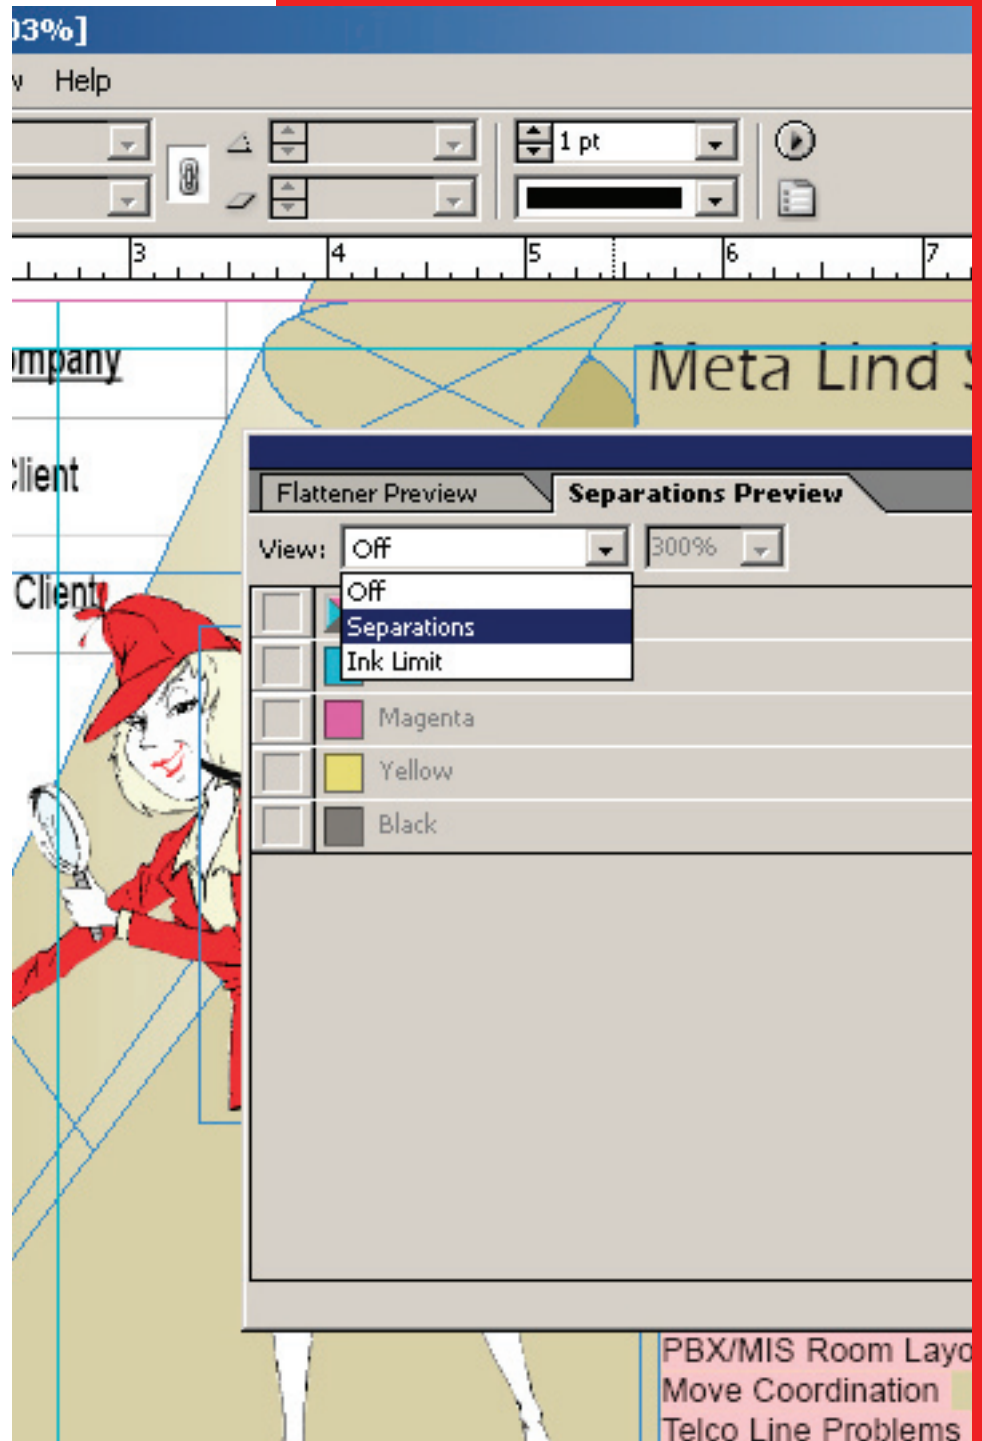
03%]

w Help

1 pt

3 4 5 6 7

ompany

Client

Client

Meta Lind

Flattener Preview

Separations Preview

View: Off

300%

Off

Separations

Ink Limit

Magenta

Yellow

Black

PBX/MIS Room Layo

Move Coordination

Telco Line Problems